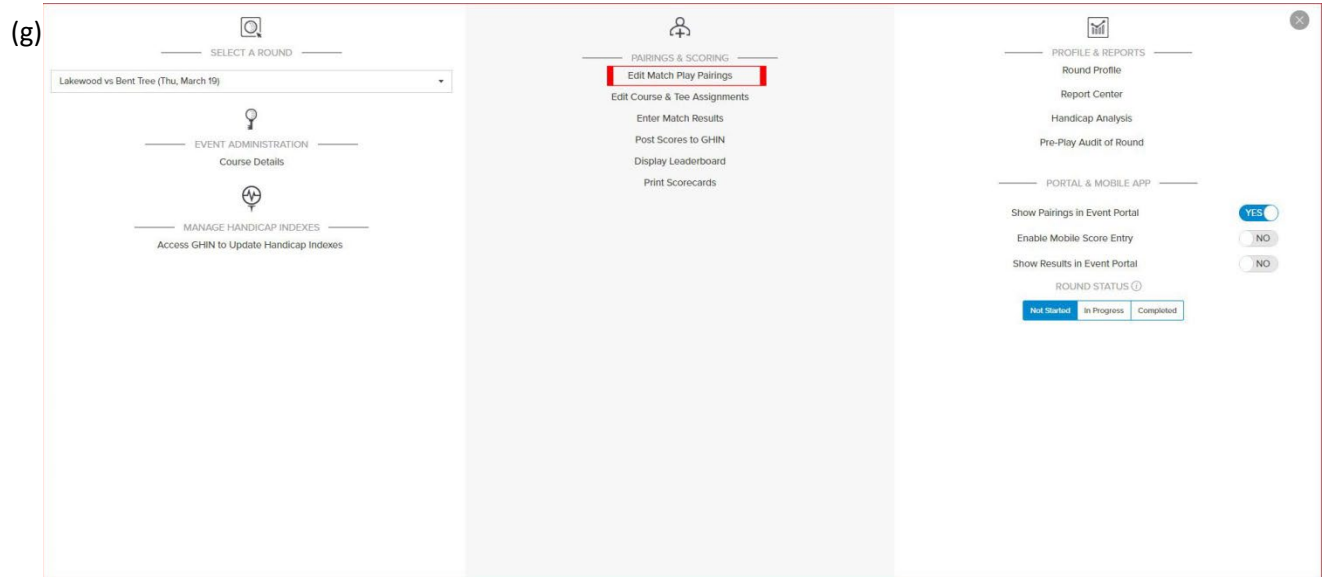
(g)

SELECT A ROUND

Lakewood vs Bent Tree (Thu, March 19)

EVENT ADMINISTRATION

Course Details

MANAGE HANDICAP INDEXES

Access GHIN to Update Handicap Indexes

PAIRINGS & SCORING

Edit Match Play Pairings

Edit Course & Tee Assignments

Enter Match Results

Post Scores to GHIN

Display Leaderboard

Print Scorecards

PROFILE & REPORTS

Round Profile

Report Center

Handicap Analysis

Pre-Play Audit of Round

PORTAL & MOBILE APP

Show Pairings in Event Portal YES

Enable Mobile Score Entry NO

Show Results in Event Portal NO

ROUND STATUS

Not Started In Progress Completed